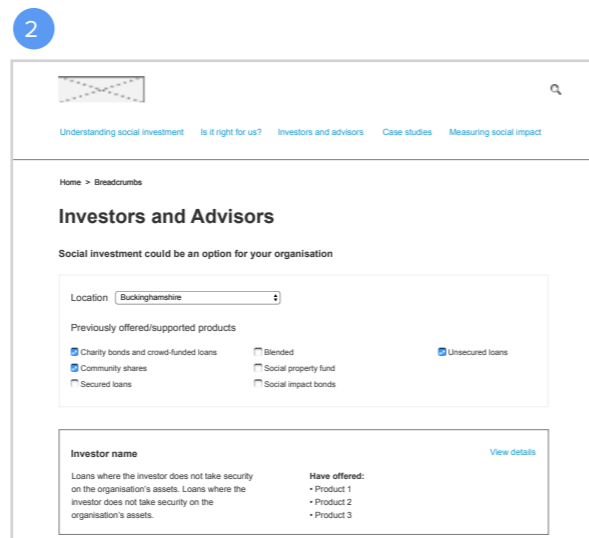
2

Understanding social investment Is it right for us? Investors and advisors Case studies Measuring social impact

Home > Breadcrumbs

Investors and Advisors

Social investment could be an option for your organisation

Location Buckinghamshire

Previously offered/supported products

Charity bonds and crowd-funded loans
Community shares
Secured loans
Blended
Social property fund
Social impact bonds
Unsecured loans

Investor name

View details

Loans where the investor does not take security on the organisation's assets. Loans where the investor does not take security on the organisation's assets.

Have offered:
• Product 1
• Product 2
• Product 3